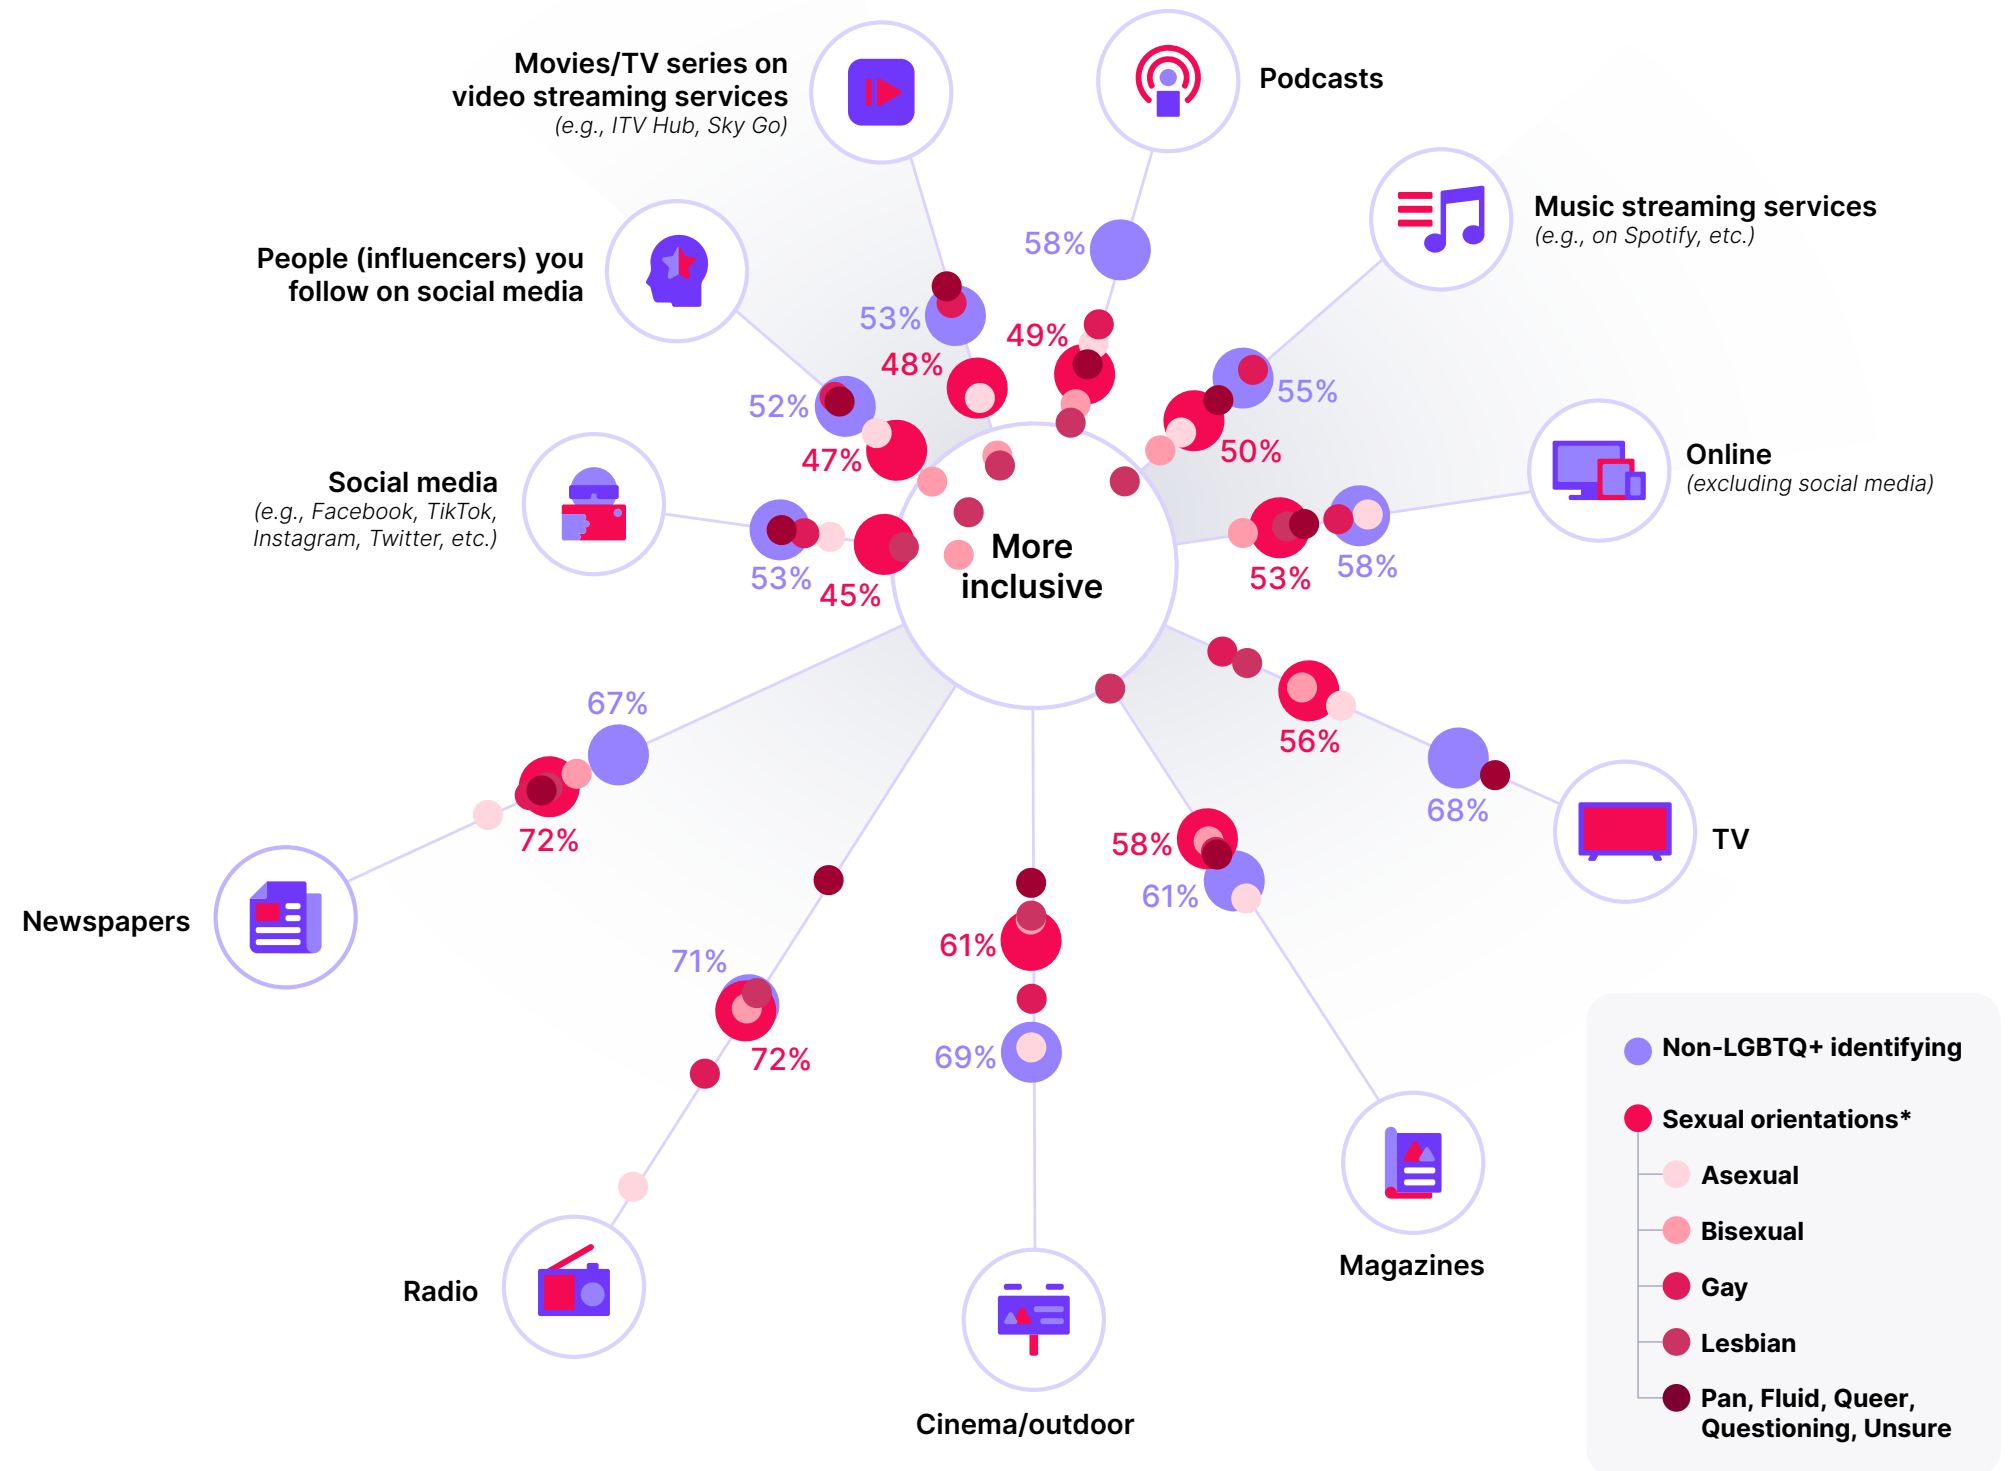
Movies/TV series on video streaming services
(e.g., ITV Hub, Sky Go)

Podcasts

Music streaming services
(e.g., on Spotify, etc.)

People (influencers) you follow on social media

Online
(excluding social media)

Social media
(e.g., Facebook, TikTok, Instagram, Twitter, etc.)

58%
53%
49%
48%
55%
52%
47%
50%
53%
45%
53%
58%

More inclusive

67%
72%
56%
68%
TV
Newspapers
58%
61%
61%
71%
72%
69%

Radio
Cinema/outdoor
Magazines

Non-LGBTQ+ identifying
Sexual orientations*
Asexual
Bisexual
Gay
Lesbian
Pan, Fluid, Queer, Questioning, Unsure